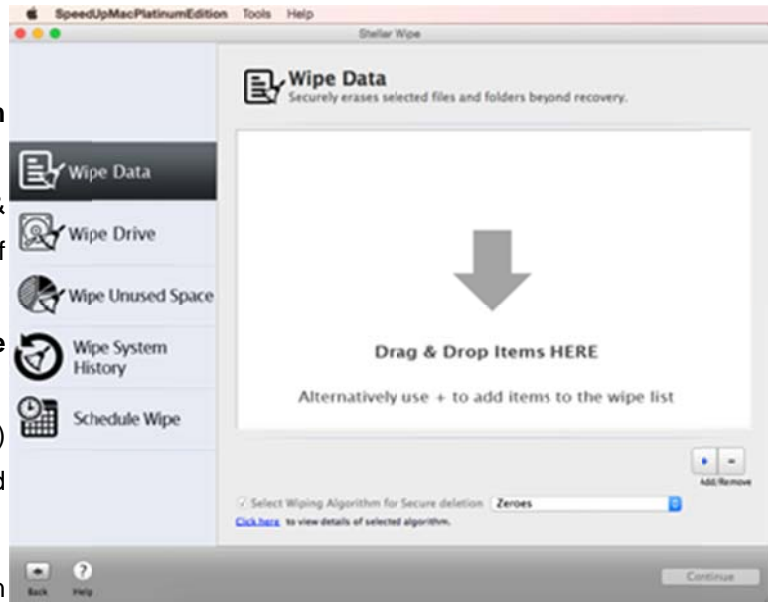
SpeedUpMacPlatinumEdition Tools Help

Stellar Wipe

Wipe Data
Securely erases selected files and folders beyond recovery.

Wipe Data

Wipe Drive

Wipe Unused Space

Wipe System History

Schedule Wipe

Drag & Drop Items HERE

Alternatively use + to add items to the wipe list

+ −
Add/Remove

Select Wiping Algorithm for Secure deletion Zeroes

Click here to view details of selected algorithm.

Back Help

Continue